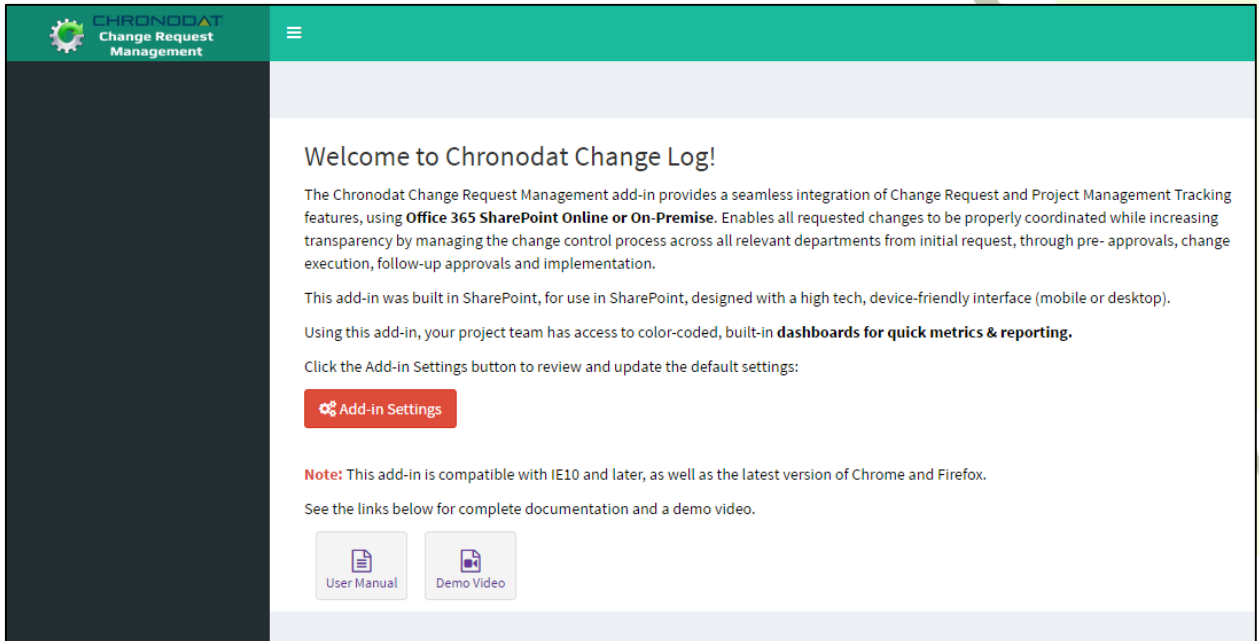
CHRONODAT
Change Request
Management

Welcome to Chronodat Change Log!

The Chronodat Change Request Management add-in provides a seamless integration of Change Request and Project Management Tracking features, using **Office 365 SharePoint Online or On-Premise**. Enables all requested changes to be properly coordinated while increasing transparency by managing the change control process across all relevant departments from initial request, through pre- approvals, change execution, follow-up approvals and implementation.

This add-in was built in SharePoint, for use in SharePoint, designed with a high tech, device-friendly interface (mobile or desktop).

Using this add-in, your project team has access to color-coded, built-in **dashboards for quick metrics & reporting.**

Click the Add-in Settings button to review and update the default settings:

Add-in Settings

**Note:** This add-in is compatible with IE10 and later, as well as the latest version of Chrome and Firefox.

See the links below for complete documentation and a demo video.

User Manual

Demo Video